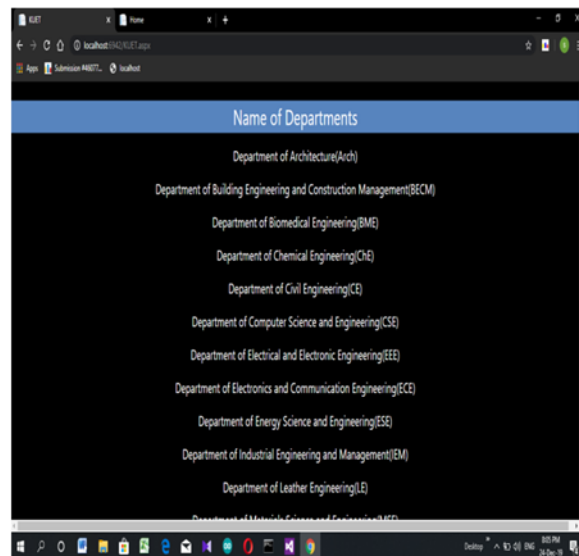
KUET
Home
localhost:6942/KUET.aspx
Apps
Submission #46077...
localhost

Name of Departments

Department of Architecture(Arch)

Department of Building Engineering and Construction Management(BECM)

Department of Biomedical Engineering(BME)

Department of Chemical Engineering(ChE)

Department of Civil Engineering(CE)

Department of Computer Science and Engineering(CSE)

Department of Electrical and Electronic Engineering(EEE)

Department of Electronics and Communication Engineering(ECE)

Department of Energy Science and Engineering(ESE)

Department of Industrial Engineering and Management(IEM)

Department of Leather Engineering(LE)

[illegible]

Desktop
ENG
8:05 PM
24-Dec-18